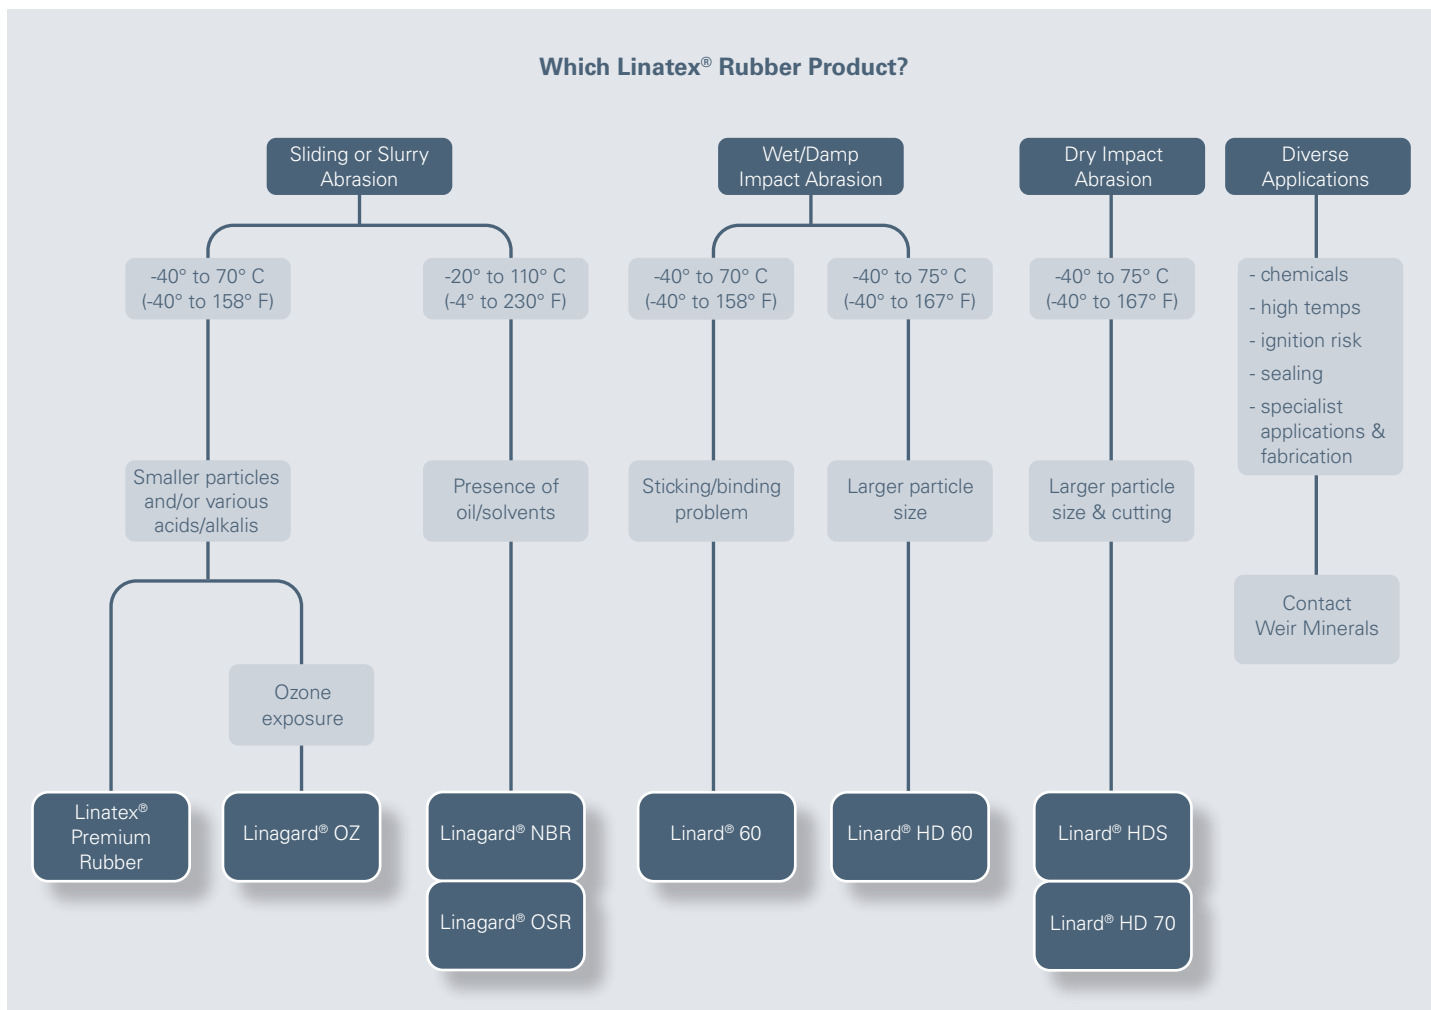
Which Linatex® Rubber Product?

Sliding or Slurry Abrasion

-40° to 70° C (-40° to 158° F)

Smaller particles and/or various acids/alkalis

Linatex® Premium Rubber

Ozone exposure

Linagard® OZ

-20° to 110° C (-4° to 230° F)

Presence of oil/solvents

Linagard® NBR

Linagard® OSR

Wet/Damp Impact Abrasion

-40° to 70° C (-40° to 158° F)

Sticking/binding problem

Linard® 60

-40° to 75° C (-40° to 167° F)

Larger particle size

Linard® HD 60

Dry Impact Abrasion

-40° to 75° C (-40° to 167° F)

Larger particle size & cutting

Linard® HDS

Linard® HD 70

Diverse Applications

- chemicals
- high temps
- ignition risk
- sealing
- specialist applications & fabrication

Contact Weir Minerals